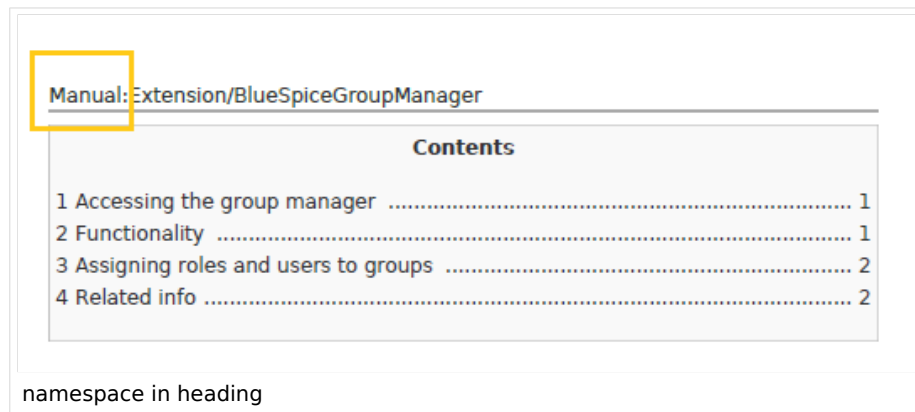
Manual:Extension/BlueSpiceGroupManager

Contents

1 Accessing the group manager ........................................................ 1
2 Functionality ........................................................ 1
3 Assigning roles and users to groups ........................................................ 2
4 Related info ........................................................ 2

namespace in heading